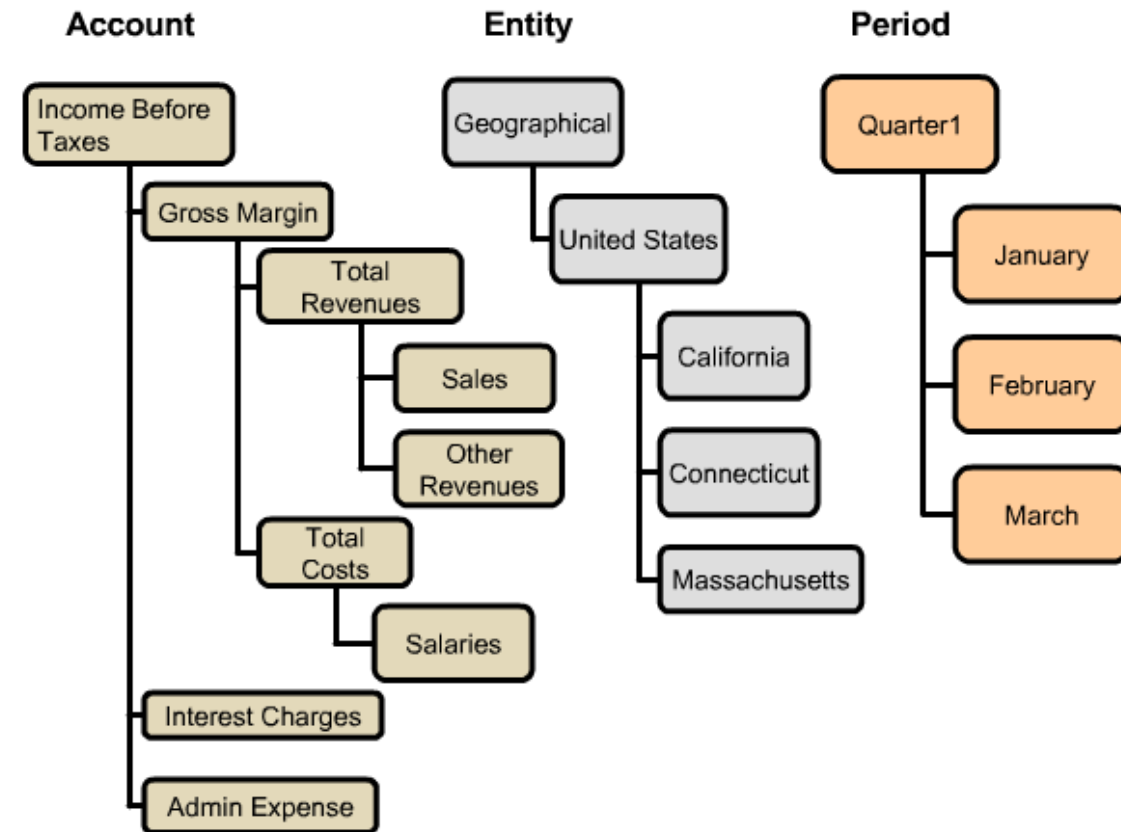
Account

Income Before Taxes

Gross Margin

Total Revenues

Sales

Other Revenues

Total Costs

Salaries

Interest Charges

Admin Expense

Entity

Geographical

United States

California

Connecticut

Massachusetts

Period

Quarter1

January

February

March